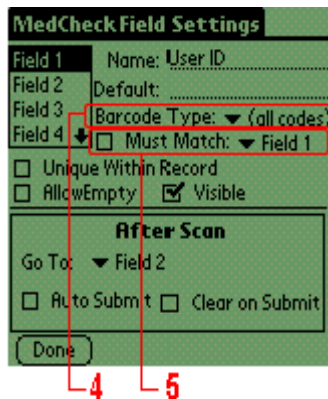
MedCheck Field Settings

Field 1
Field 2
Field 3
Field 4

Name: User ID
Default:
Barcode Type: (all codes)
Must Match: Field 1

Unique Within Record
AllowEmpty
Visible

After Scan
Go To: Field 2
Auto Submit
Clear on Submit

Done

4
5